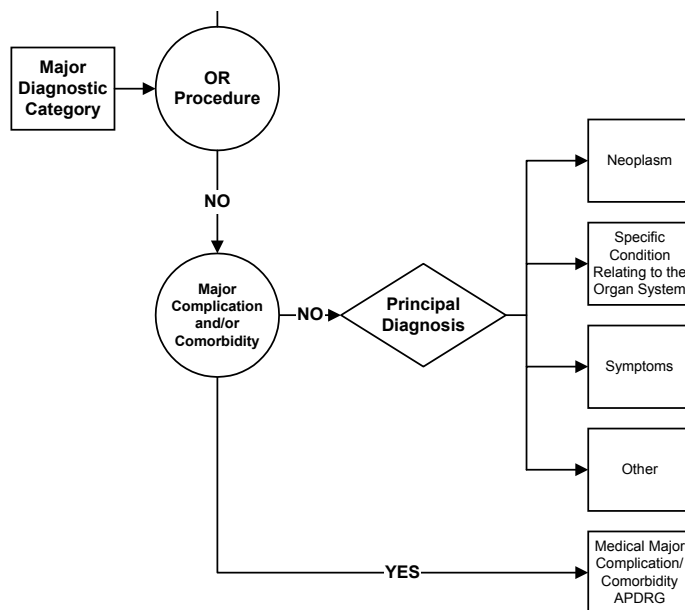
Major Diagnostic Category

OR Procedure

NO

Major Complication and/or Comorbidity

NO

Principal Diagnosis

Neoplasm

Specific Condition Relating to the Organ System

Symptoms

Other

YES

Medical Major Complication/ Comorbidity APDRG